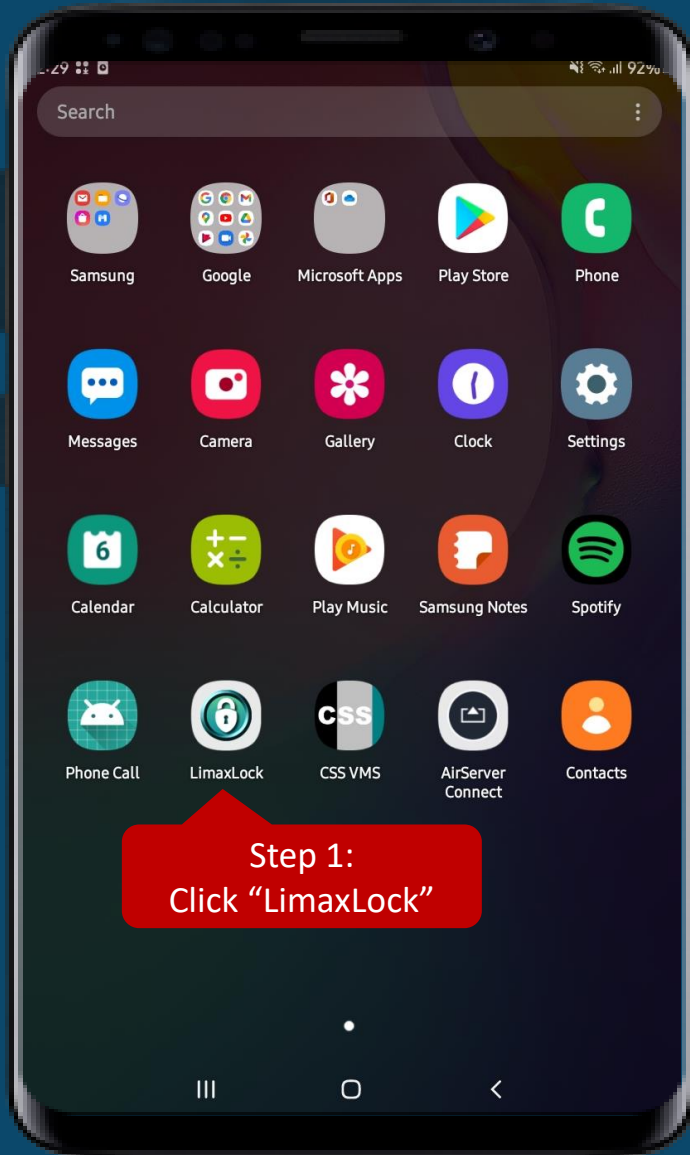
1:29 92%

Search

Samsung
Google
Microsoft Apps
Play Store
Phone

Messages
Camera
Gallery
Clock
Settings

6
Calendar
Calculator
Play Music
Samsung Notes
Spotify

Phone Call
LimaxLock
CSS
CSS VMS
AirServer Connect
Contacts

Step 1:
Click “LimaxLock”